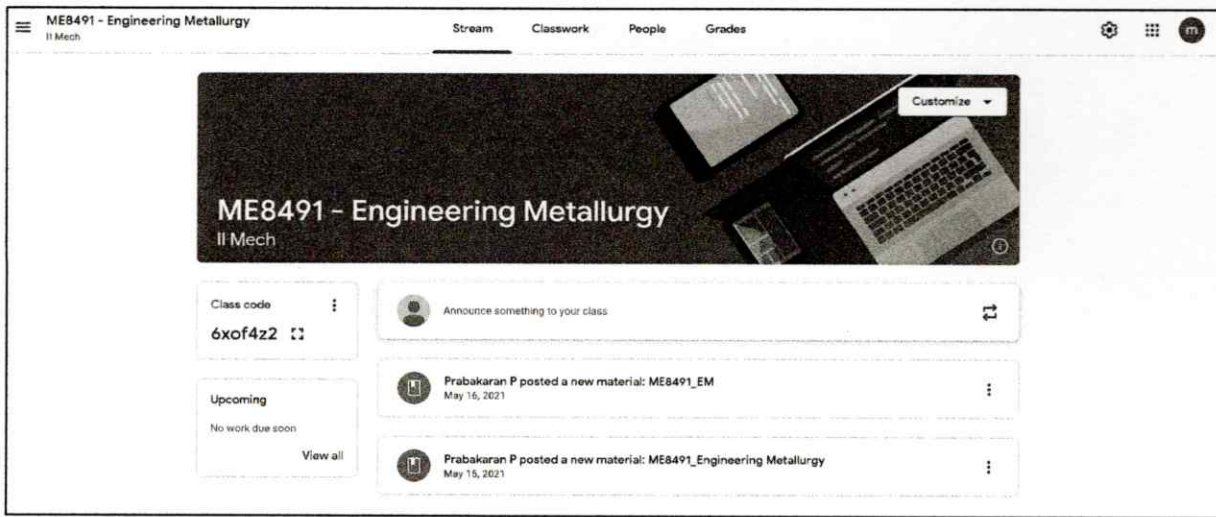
ME8491 - Engineering Metallurgy
II Mech

Stream Classwork People Grades

m

Customize

ME8491 - Engineering Metallurgy
II Mech

Class code
6xof4z2

Announce something to your class

Upcoming
No work due soon
View all

Prabakaran P posted a new material: ME8491_EM
May 16, 2021

Prabakaran P posted a new material: ME8491_Engineering Metallurgy
May 15, 2021